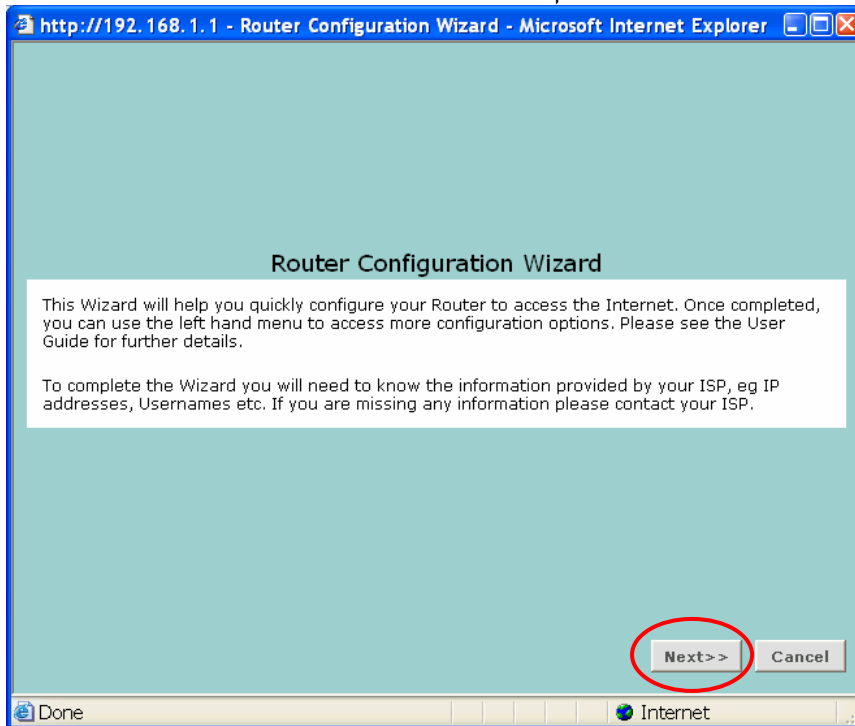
http://192.168.1.1 - Router Configuration Wizard - Microsoft Internet Explorer

Router Configuration Wizard

This Wizard will help you quickly configure your Router to access the Internet. Once completed, you can use the left hand menu to access more configuration options. Please see the User Guide for further details.

To complete the Wizard you will need to know the information provided by your ISP, eg IP addresses, Usernames etc. If you are missing any information please contact your ISP.

Next>> Cancel

Done Internet